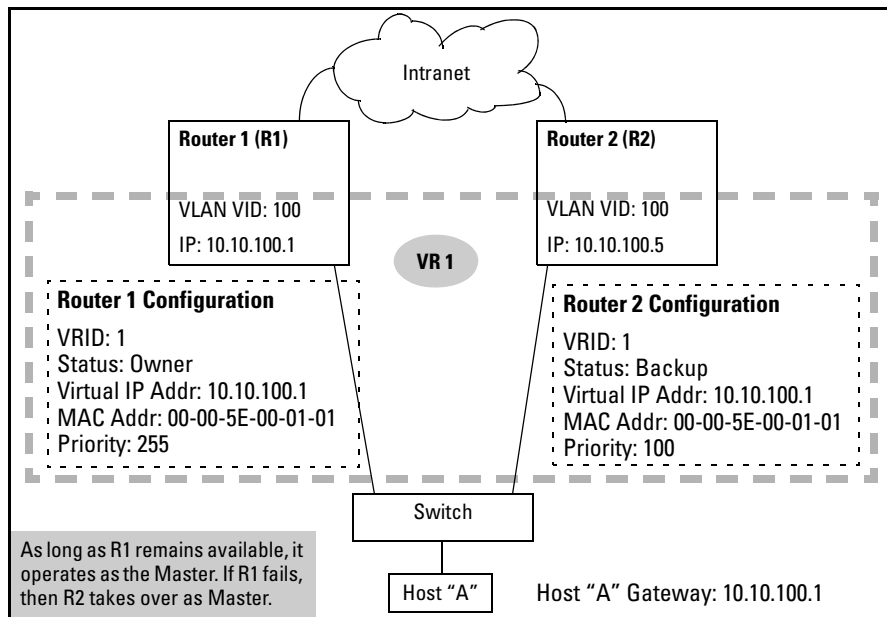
Intranet

Router 1 (R1)

VLAN VID: 100

IP: 10.10.100.1

Router 2 (R2)

VLAN VID: 100

IP: 10.10.100.5

VR 1

Router 1 Configuration

VRID: 1
Status: Owner
Virtual IP Addr: 10.10.100.1
MAC Addr: 00-00-5E-00-01-01
Priority: 255

Router 2 Configuration

VRID: 1
Status: Backup
Virtual IP Addr: 10.10.100.1
MAC Addr: 00-00-5E-00-01-01
Priority: 100

Switch

As long as R1 remains available, it operates as the Master. If R1 fails, then R2 takes over as Master.

Host "A"

Host "A" Gateway: 10.10.100.1